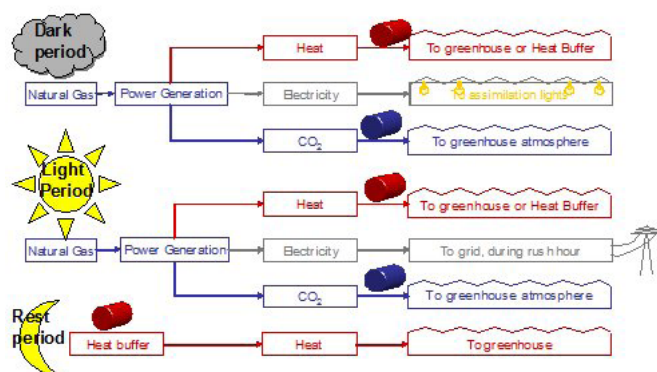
Dark period

Natural Gas

Power Generation

Heat

To greenhouse or Heat Buffer

Electricity

To assimilation lights

$CO_2$

To greenhouse atmosphere

Light Period

Natural Gas

Power Generation

Heat

To greenhouse or Heat Buffer

Electricity

To grid, during rush hour

$CO_2$

To greenhouse atmosphere

Rest period

Heat buffer

Heat

To greenhouse